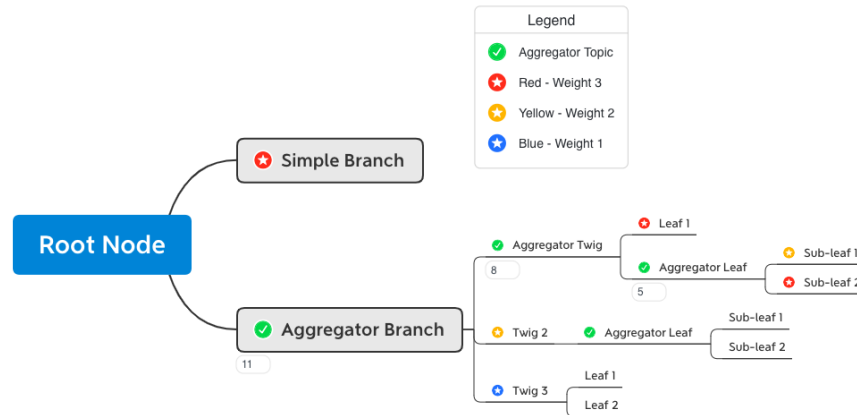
Legend

Aggregator Topic

Red - Weight 3

Yellow - Weight 2

Blue - Weight 1

Simple Branch

Root Node

Aggregator Branch

11

Aggregator Twig

8

Leaf 1

Aggregator Leaf

5

Sub-leaf 1

Sub-leaf 2

Twig 2

Aggregator Leaf

Sub-leaf 1

Sub-leaf 2

Twig 3

Leaf 1

Leaf 2